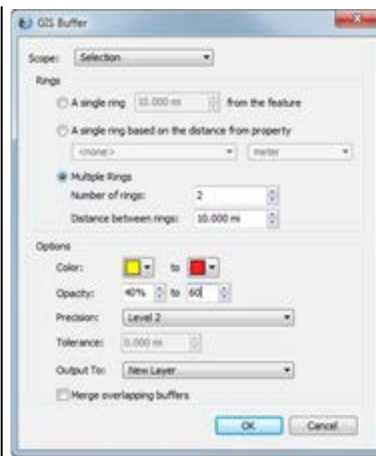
GIS Buffer

Scope: Selection

Rings

A single ring 10.000 mi from the feature

A single ring based on the distance from property

<none> meter

Multiple Rings

Number of rings: 2

Distance between rings: 10.000 mi

Options

Color: to

Opacity: 40% to 60

Precision: Level 2

Tolerance: 0.000 m

Output To: New Layer

Merge overlapping buffers

OK Cancel